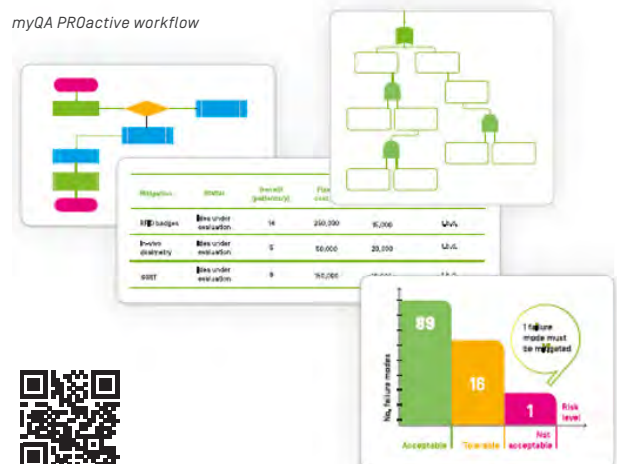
myQA PROactive workflow

| Mitigation | Status | Overall (patients/y) | Fix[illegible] cost | | |
|---|---|---|---|---|---|
| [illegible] badges | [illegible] under evaluation | 14 | 250,000 | 15,000 | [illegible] |
| In-vivo dosimetry | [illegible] under evaluation | 5 | 50,000 | 20,000 | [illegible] |
| SGRT | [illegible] under evaluation | 9 | 150,000 | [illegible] | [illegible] |

89

16

1

1 failure mode must be mitigated

No. failure modes

Acceptable

Tolerable

Not acceptable

Risk level